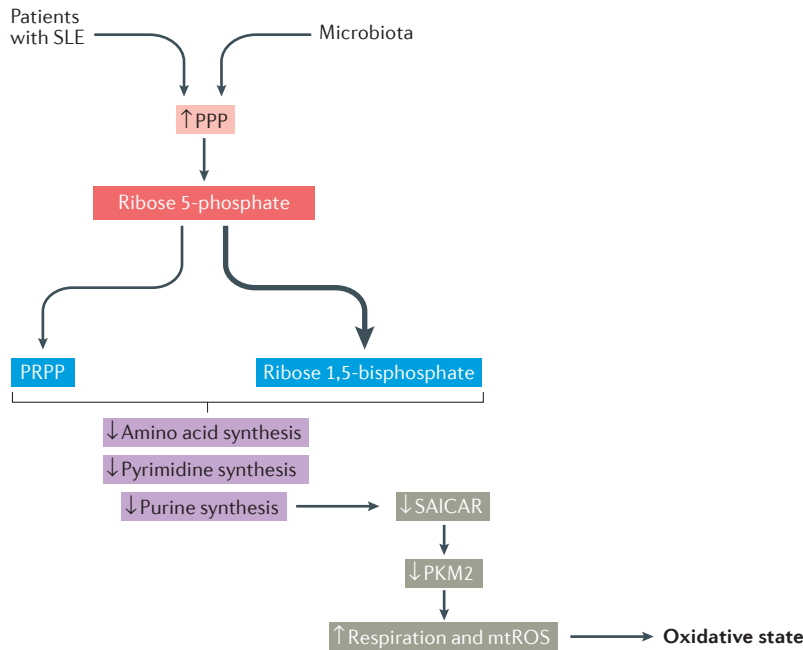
Patients with SLE

Microbiota

↑PPP

Ribose 5-phosphate

PRPP

Ribose 1,5-bisphosphate

↓Amino acid synthesis

↓Pyrimidine synthesis

↓Purine synthesis

↓SAICAR

↓PKM2

↑Respiration and mtROS

Oxidative state